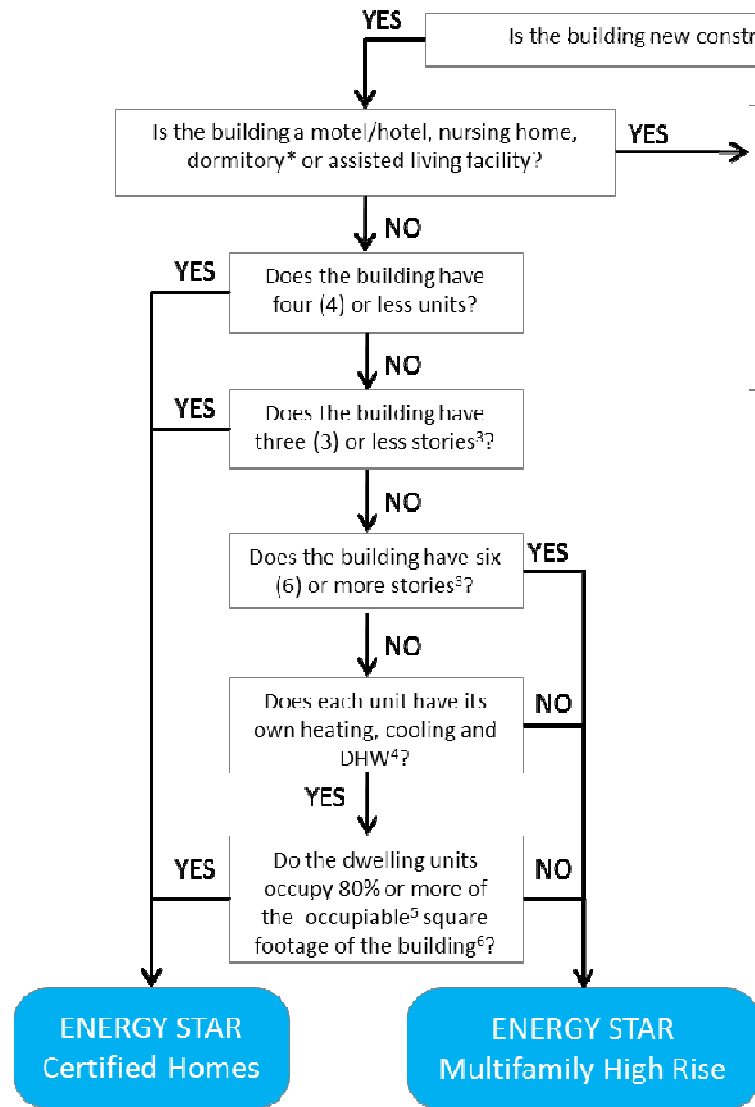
YES

Is the building new constr

Is the building a motel/hotel, nursing home, dormitory* or assisted living facility?

YES

NO

YES

Does the building have four (4) or less units?

NO

YES

Does the building have three (3) or less stories$^3$?

NO

Does the building have six (6) or more stories$^3$?

YES

NO

Does each unit have its own heating, cooling and DHW$^4$?

NO

YES

YES

Do the dwelling units occupy 80% or more of the occupiable$^5$ square footage of the building$^6$?

NO

ENERGY STAR Certified Homes

ENERGY STAR Multifamily High Rise